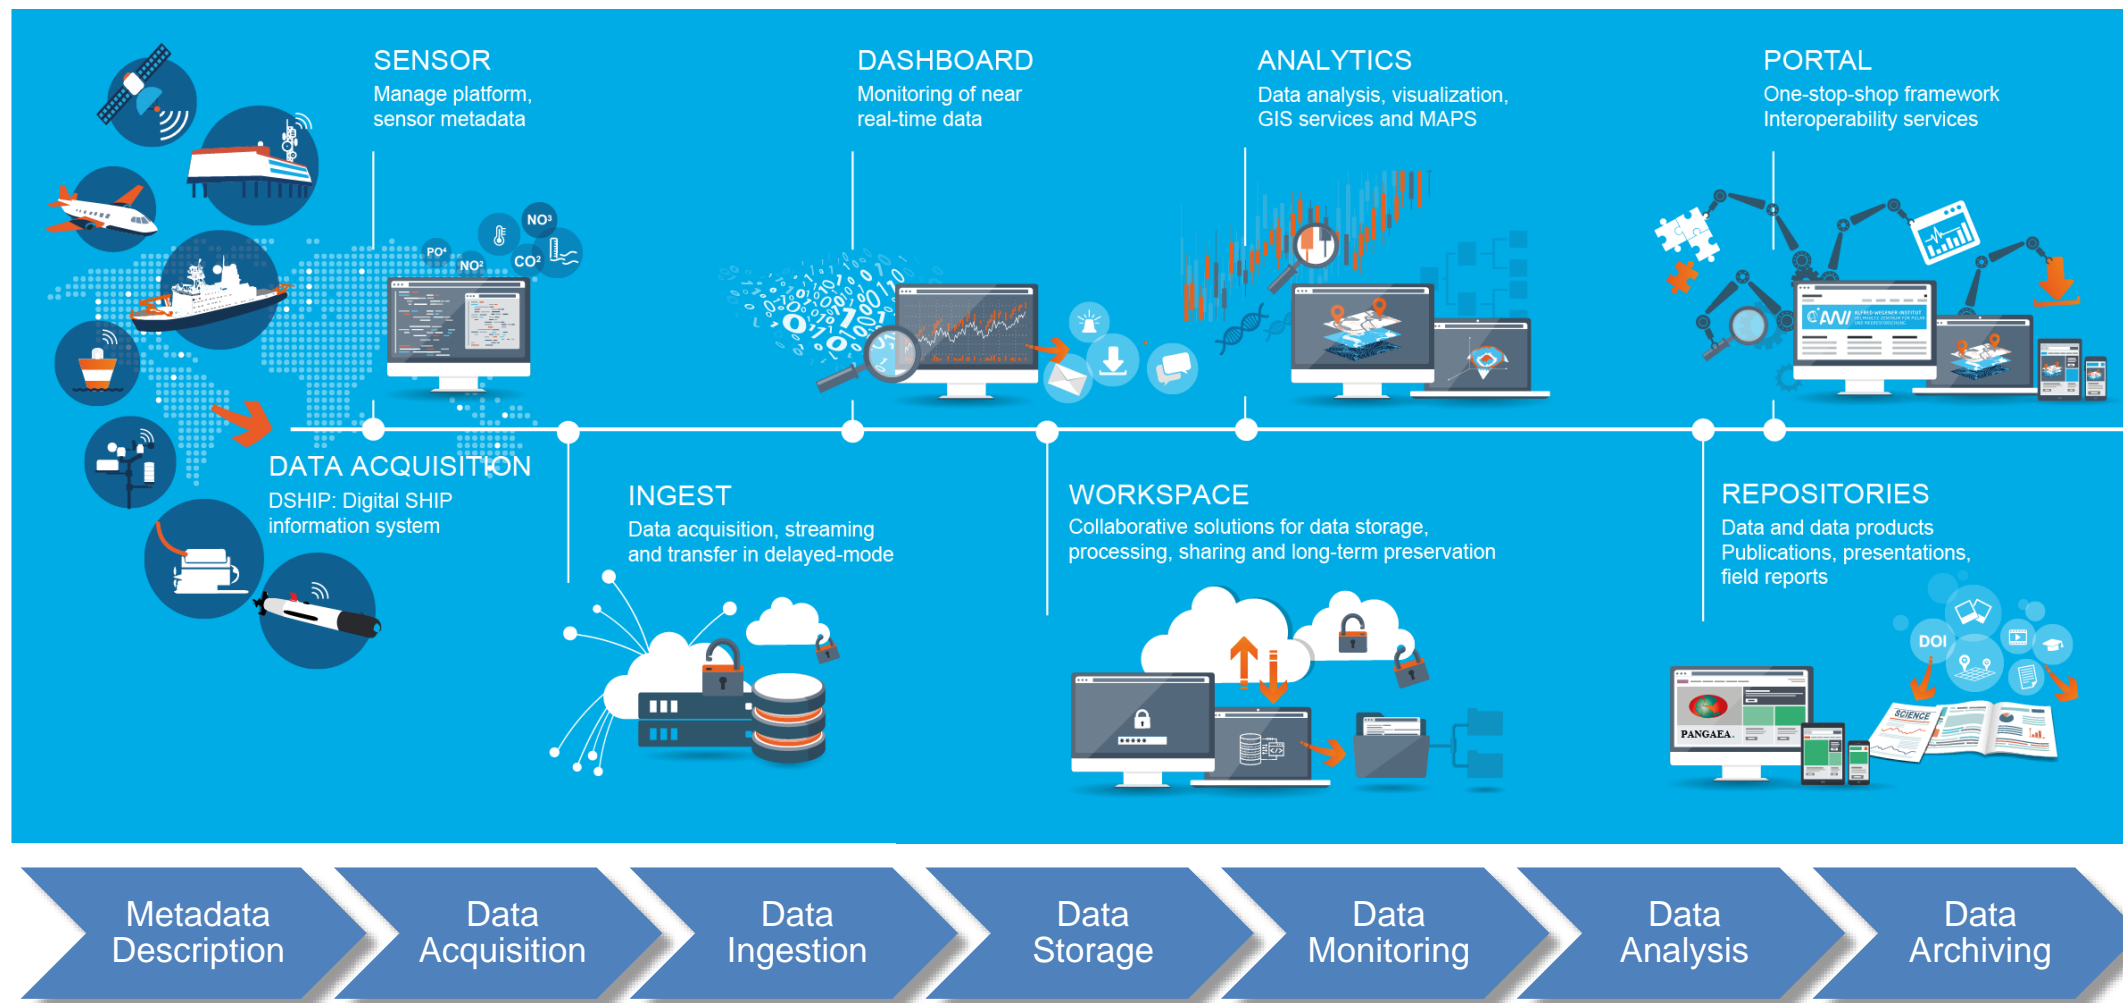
SENSOR
Manage platform, sensor metadata

DASHBOARD
Monitoring of near real-time data

ANALYTICS
Data analysis, visualization, GIS services and MAPS

PORTAL
One-stop-shop framework
Interoperability services

PO⁴ NO³ NO² CO²

DATA ACQUISITION
DSHIP: Digital SHIP information system

INGEST
Data acquisition, streaming and transfer in delayed-mode

WORKSPACE
Collaborative solutions for data storage, processing, sharing and long-term preservation

REPOSITORIES
Data and data products
Publications, presentations, field reports

AWI

PANGAEA.

DOI

SCIENCE

Metadata Description

Data Acquisition

Data Ingestion

Data Storage

Data Monitoring

Data Analysis

Data Archiving